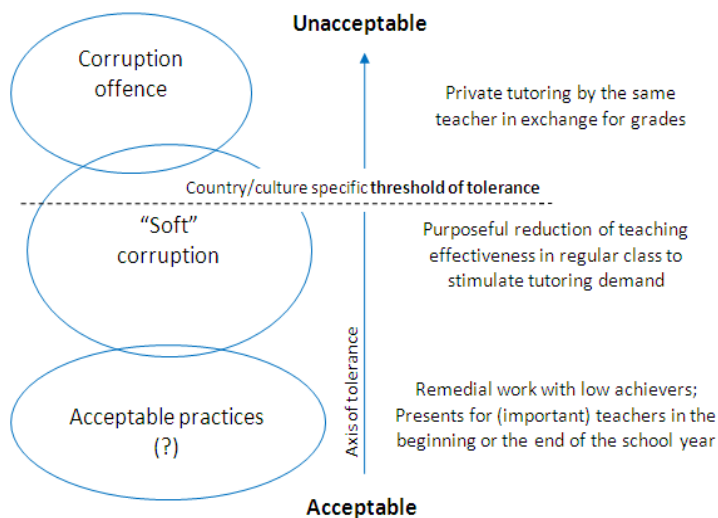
Unacceptable

Corruption offence

Private tutoring by the same teacher in exchange for grades

Country/culture specific **threshold of tolerance**

"Soft" corruption

Purposeful reduction of teaching effectiveness in regular class to stimulate tutoring demand

Axis of tolerance

Acceptable practices (?)

Remedial work with low achievers; Presents for (important) teachers in the beginning or the end of the school year

Acceptable